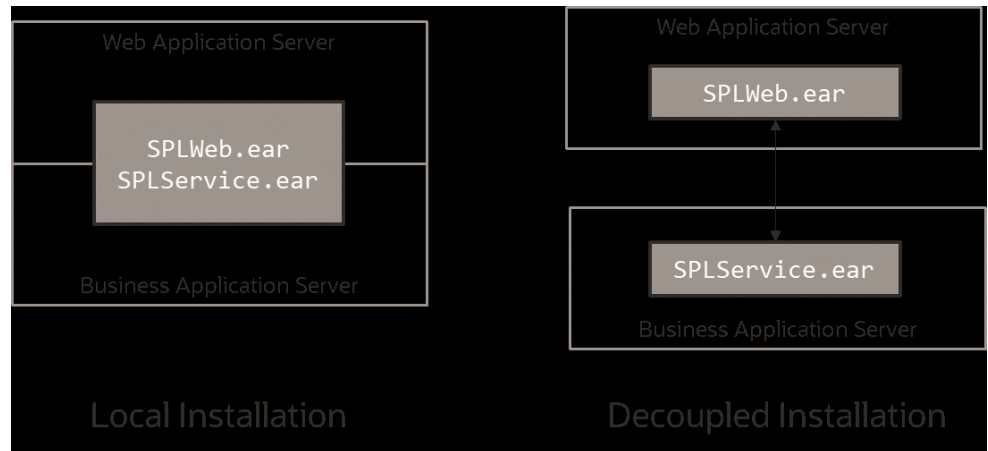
Web Application Server

SPLWeb.ear
SPLService.ear

Business Application Server

Local Installation

Web Application Server

SPLWeb.ear

SPLService.ear

Business Application Server

Decoupled Installation